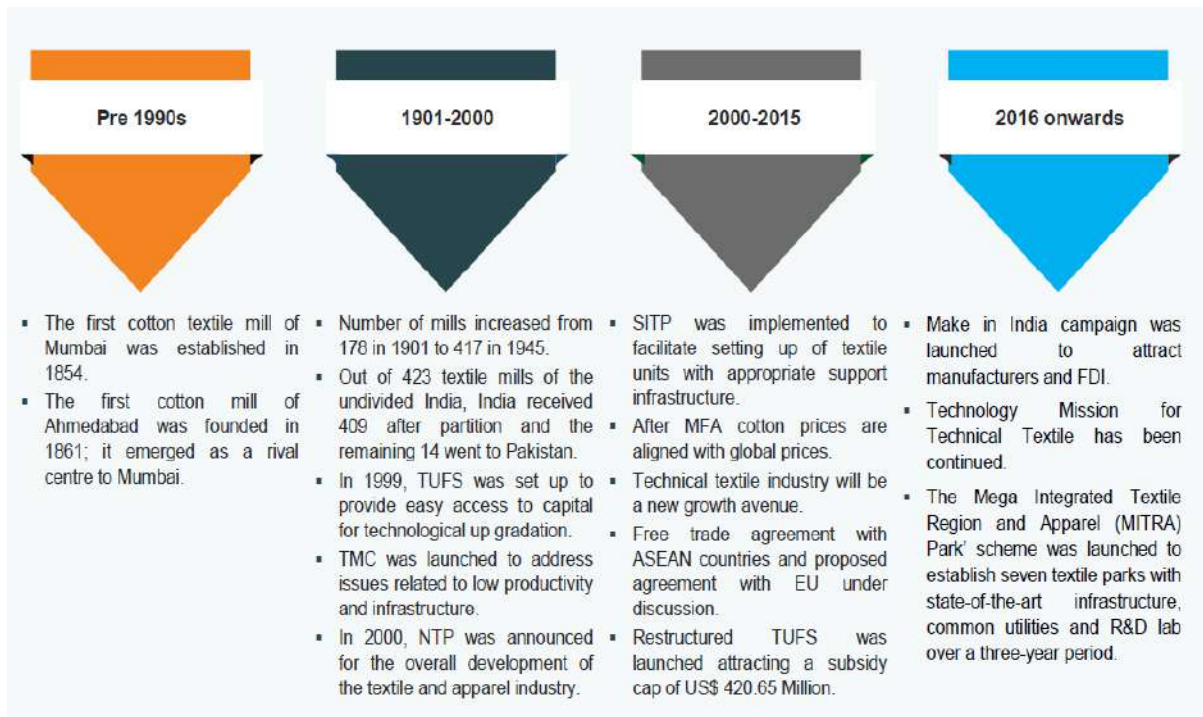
Pre 1990s

▪ The first cotton textile mill of Mumbai was established in 1854.
▪ The first cotton mill of Ahmedabad was founded in 1861; it emerged as a rival centre to Mumbai.

1901-2000

▪ Number of mills increased from 178 in 1901 to 417 in 1945.
▪ Out of 423 textile mills of the undivided India, India received 409 after partition and the remaining 14 went to Pakistan.
▪ In 1999, TUFS was set up to provide easy access to capital for technological up gradation.
▪ TMC was launched to address issues related to low productivity and infrastructure.
▪ In 2000, NTP was announced for the overall development of the textile and apparel industry.

2000-2015

▪ SITP was implemented to facilitate setting up of textile units with appropriate support infrastructure.
▪ After MFA cotton prices are aligned with global prices.
▪ Technical textile industry will be a new growth avenue.
▪ Free trade agreement with ASEAN countries and proposed agreement with EU under discussion.
▪ Restructured TUFS was launched attracting a subsidy cap of US$ 420.65 Million.

2016 onwards

▪ Make in India campaign was launched to attract manufacturers and FDI.
▪ Technology Mission for Technical Textile has been continued.
▪ The Mega Integrated Textile Region and Apparel (MITRA) Park' scheme was launched to establish seven textile parks with state-of-the-art infrastructure, common utilities and R&D lab over a three-year period.